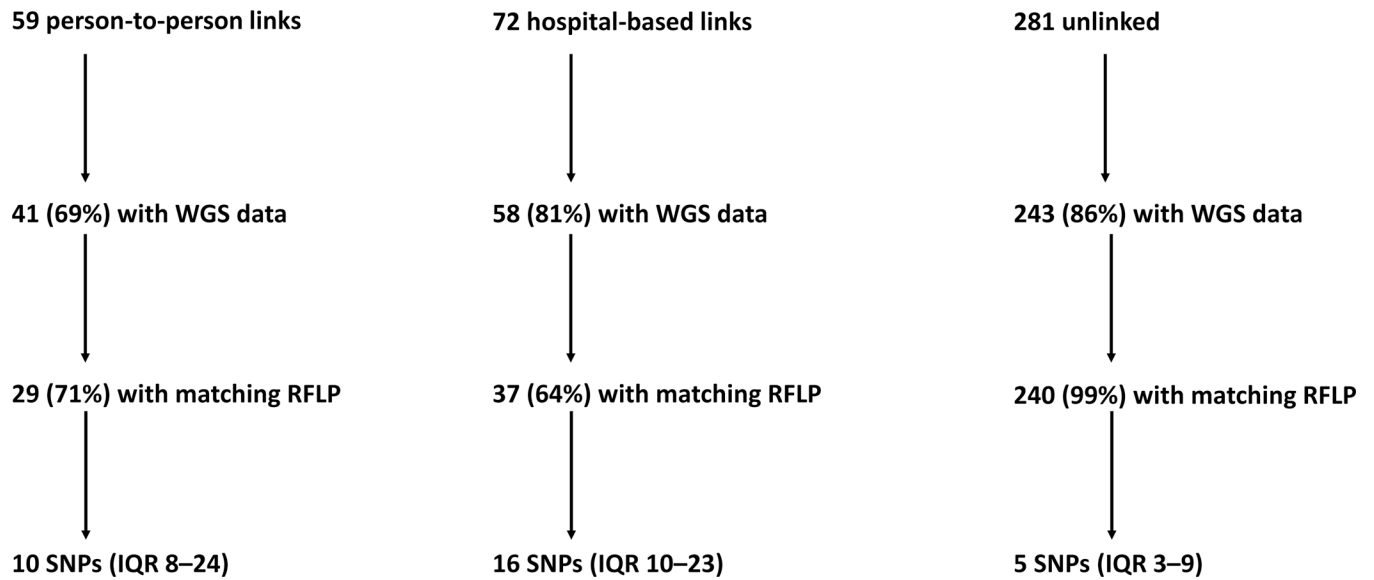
59 person-to-person links

41 (69%) with WGS data

29 (71%) with matching RFLP

10 SNPs (IQR 8–24)

72 hospital-based links

58 (81%) with WGS data

37 (64%) with matching RFLP

16 SNPs (IQR 10–23)

281 unlinked

243 (86%) with WGS data

240 (99%) with matching RFLP

5 SNPs (IQR 3–9)